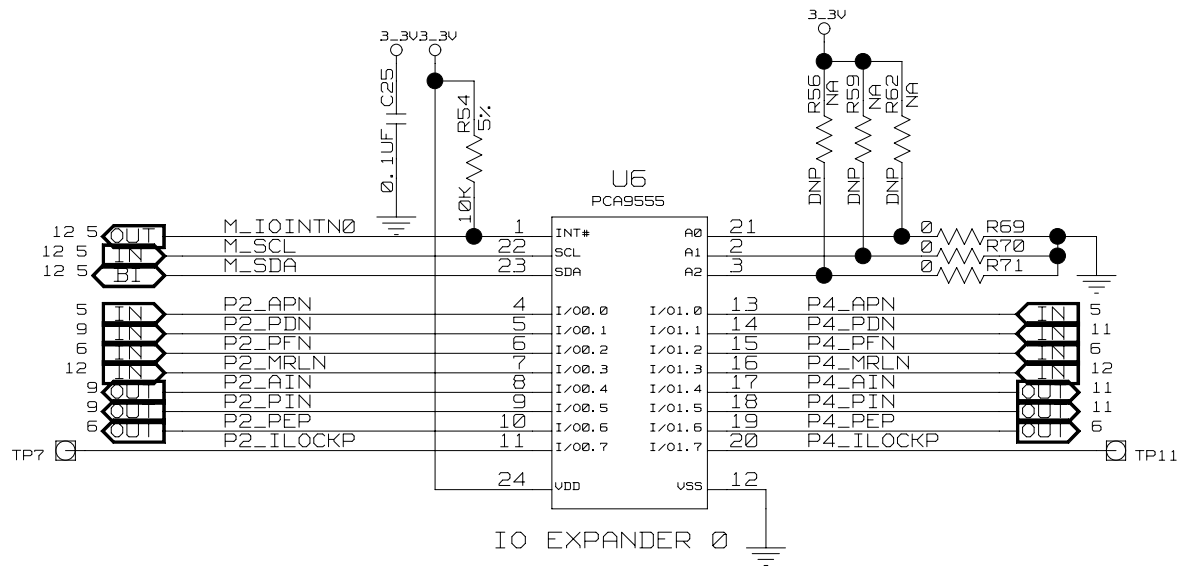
3_3V 3_3V
C25
0.1UF
R54
5%
10K

3_3V
R56 NA DNP
R59 NA DNP
R62 NA DNP

U6
PCA9555

12 5 OUT M_IOINTN0 1 INT#
12 5 IN M_SCL 22 SCL
12 5 BI M_SDA 23 SDA
A0 21
A1 2
A2 3
0 R69
0 R70
0 R71

5 IN P2_APN 4 I/O0.0
9 IN P2_PDN 5 I/O0.1
6 IN P2_PFN 6 I/O0.2
12 IN P2_MRLN 7 I/O0.3
9 OUT P2_AIN 8 I/O0.4
9 OUT P2_PIN 9 I/O0.5
6 OUT P2_PEP 10 I/O0.6
TP7 P2_ILOCKP 11 I/O0.7

I/O1.0 13 P4_APN IN 5
I/O1.1 14 P4_PDN IN 11
I/O1.2 15 P4_PFN IN 6
I/O1.3 16 P4_MRLN IN 12
I/O1.4 17 P4_AIN OUT 11
I/O1.5 18 P4_PIN OUT 11
I/O1.6 19 P4_PEP OUT 6
I/O1.7 20 P4_ILOCKP TP11

24 VDD
VSS 12

IO EXPANDER 0